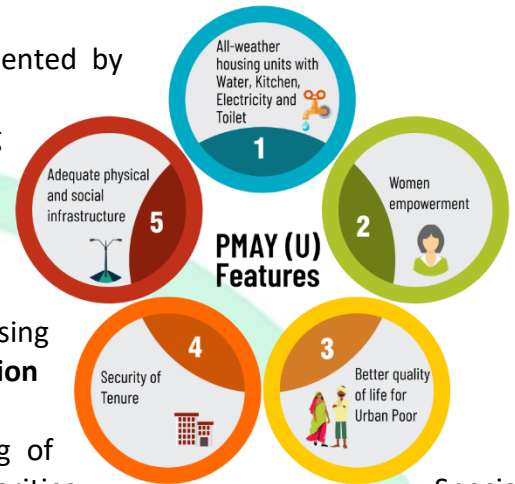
ented by

s

sing
ion

g of

All-weather housing units with Water, Kitchen, Electricity and Toilet
1

Adequate physical and social infrastructure
5

Women empowerment
2

PMAY (U) Features

4
Security of Tenure

3
Better quality of life for Urban Poor